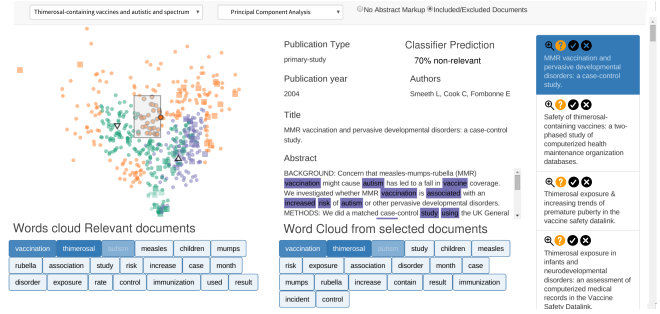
Thimerosal-containing vaccines and autistic and spectrum ▾ Principal Component Analysis ▾ No Abstract Markup Included/Excluded Documents

Publication Type
primary-study

Classifier Prediction
70% non-relevant

Publication year
2004

Authors
Smeeth L, Cook C, Fombonne E

Title
MMR vaccination and pervasive developmental disorders: a case-control study.

Abstract
BACKGROUND: Concern that measles-mumps-rubella (MMR) vaccination might cause autism has led to a fall in vaccine coverage. We investigated whether MMR vaccination is associated with an increased risk of autism or other pervasive developmental disorders. METHODS: We did a matched case-control study using the UK General

MMR vaccination and pervasive developmental disorders: a case-control study.

Safety of thimerosal-containing vaccines: a two-phased study of computerized health maintenance organization databases.

Thimerosal exposure & increasing trends of premature puberty in the vaccine safety datalink.

Thimerosal exposure in infants and neurodevelopmental disorders: an assessment of computerized medical records in the Vaccine Safety Datalink.

Words cloud Relevant documents
vaccination thimerosal autism measles children mumps rubella association study risk increase case month disorder exposure rate control immunization used result

Word Cloud from selected documents
vaccination thimerosal autism study children measles risk exposure association disorder month case mumps rubella increase contain result immunization incident control